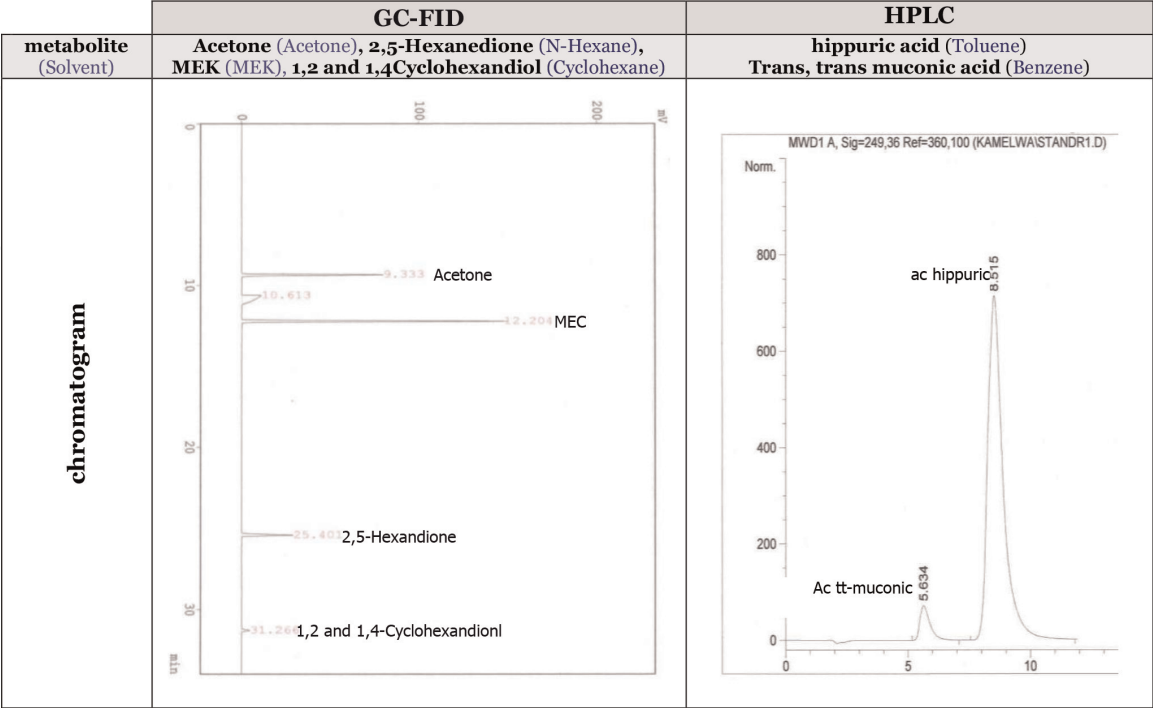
| | GC-FID | HPLC |
|---|---|---|
| metabolite (Solvent) | Acetone (Acetone), 2,5-Hexanedione (N-Hexane), MEK (MEK), 1,2 and 1,4Cyclohexandiol (Cyclohexane) | hippuric acid (Toluene) Trans, trans muconic acid (Benzene) |
| chromatogram | 0 100 200 mV 0 10 20 30 min 9.333 Acetone 10.613 12.208 MEC 25.402 2,5-Hexandione 31.260 1,2 and 1,4-Cyclohexandionl | MWD1 A, Sig=249,36 Ref=360,100 (KAMELWA\STANDR1.D) Norm. 800 600 400 200 0 0 5 10 ac hippuric 8.515 Ac tt-muconic 5.634 |